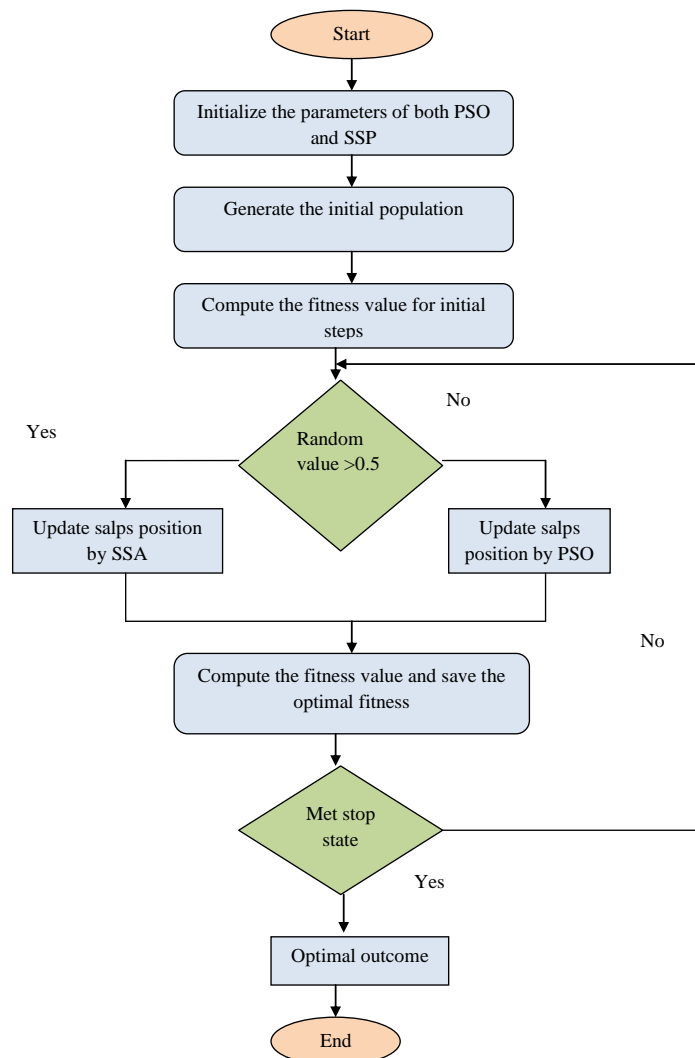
Start

Initialize the parameters of both PSO and SSP

Generate the initial population

Compute the fitness value for initial steps

No

Yes

Random value >0.5

Update salps position by SSA

Update salps position by PSO

No

Compute the fitness value and save the optimal fitness

Met stop state

Yes

Optimal outcome

End